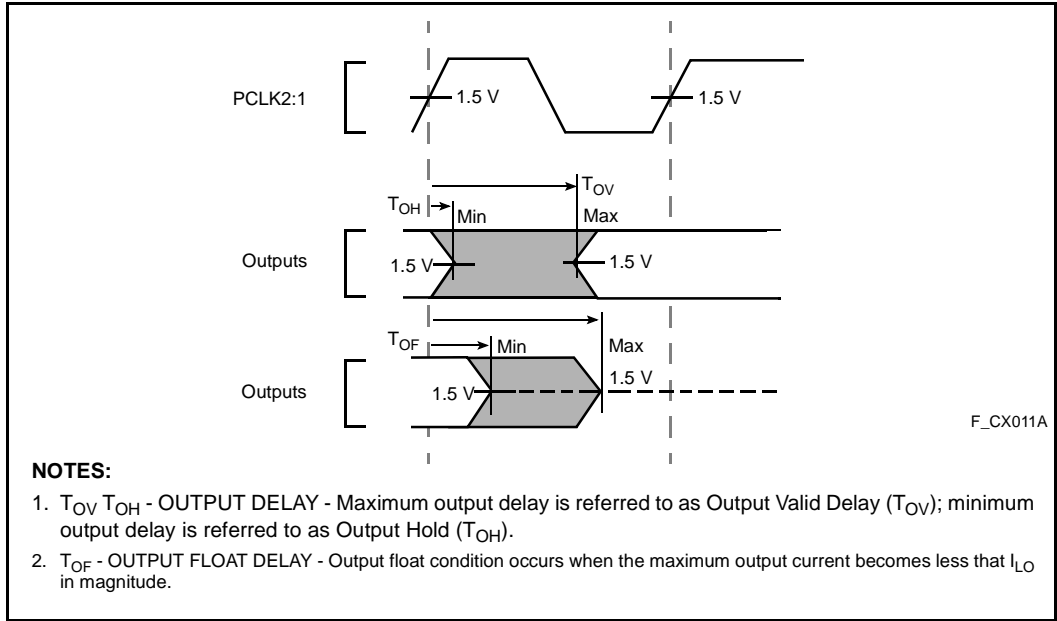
PCLK2:1

1.5 V

1.5 V

$T_{OV}$

$T_{OH}$

Min

Max

Outputs

1.5 V

1.5 V

$T_{OF}$

Min

Max

Outputs

1.5 V

1.5 V

F_CX011A

NOTES:

1. $T_{OV}$ $T_{OH}$ - OUTPUT DELAY - Maximum output delay is referred to as Output Valid Delay ($T_{OV}$); minimum output delay is referred to as Output Hold ($T_{OH}$).

2. $T_{OF}$ - OUTPUT FLOAT DELAY - Output float condition occurs when the maximum output current becomes less that $I_{LO}$ in magnitude.